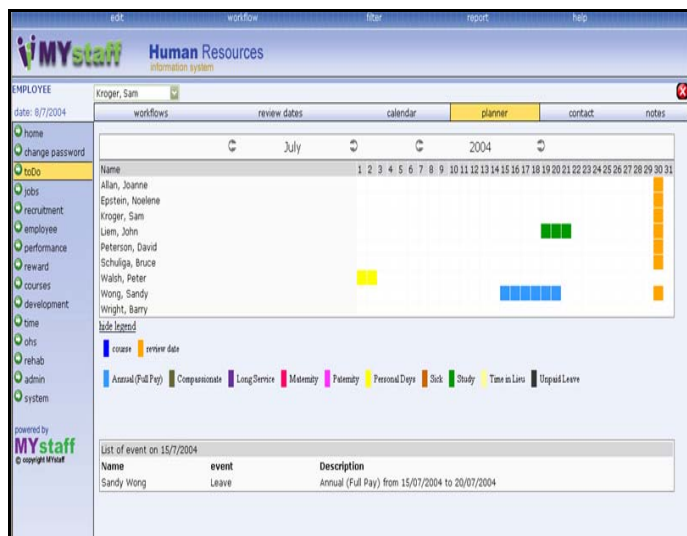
edit workflow filter report help

MYstaff Human Resources information system

EMPLOYEE
date: 8/7/2004

Kroger, Sam

workflows | review dates | calendar | planner | contact | notes

home
change password
toDo
jobs
recruitment
employee
performance
reward
courses
development
time
ohs
rehab
admin
system

powered by
MYstaff
© copyright MYstaff

July 2004

| Name | 1 | 2 | 3 | 4 | 5 | 6 | 7 | 8 | 9 | 10 | 11 | 12 | 13 | 14 | 15 | 16 | 17 | 18 | 19 | 20 | 21 | 22 | 23 | 24 | 25 | 26 | 27 | 28 | 29 | 30 | 31 |
|---|---|---|---|---|---|---|---|---|---|---|---|---|---|---|---|---|---|---|---|---|---|---|---|---|---|---|---|---|---|---|---|
| Allan, Joanne | | | | | | | | | | | | | | | | | | | | | | | | | | | | | | | |
| Epstein, Noelene | | | | | | | | | | | | | | | | | | | | | | | | | | | | | | | |
| Kroger, Sam | | | | | | | | | | | | | | | | | | | | | | | | | | | | | | | |
| Liem, John | | | | | | | | | | | | | | | | | | | | | | | | | | | | | | | |
| Peterson, David | | | | | | | | | | | | | | | | | | | | | | | | | | | | | | | |
| Schuliga, Bruce | | | | | | | | | | | | | | | | | | | | | | | | | | | | | | | |
| Walsh, Peter | | | | | | | | | | | | | | | | | | | | | | | | | | | | | | | |
| Wong, Sandy | | | | | | | | | | | | | | | | | | | | | | | | | | | | | | | |
| Wright, Barry | | | | | | | | | | | | | | | | | | | | | | | | | | | | | | | |

hide legend

course review date

Annual (Full Pay) Compassionate Long Service Maternity Paternity Personal Days Sick Study Time in Lieu Unpaid Leave

List of event on 15/7/2004

| Name | event | Description |
|---|---|---|
| Sandy Wong | Leave | Annual (Full Pay) from 15/07/2004 to 20/07/2004 |